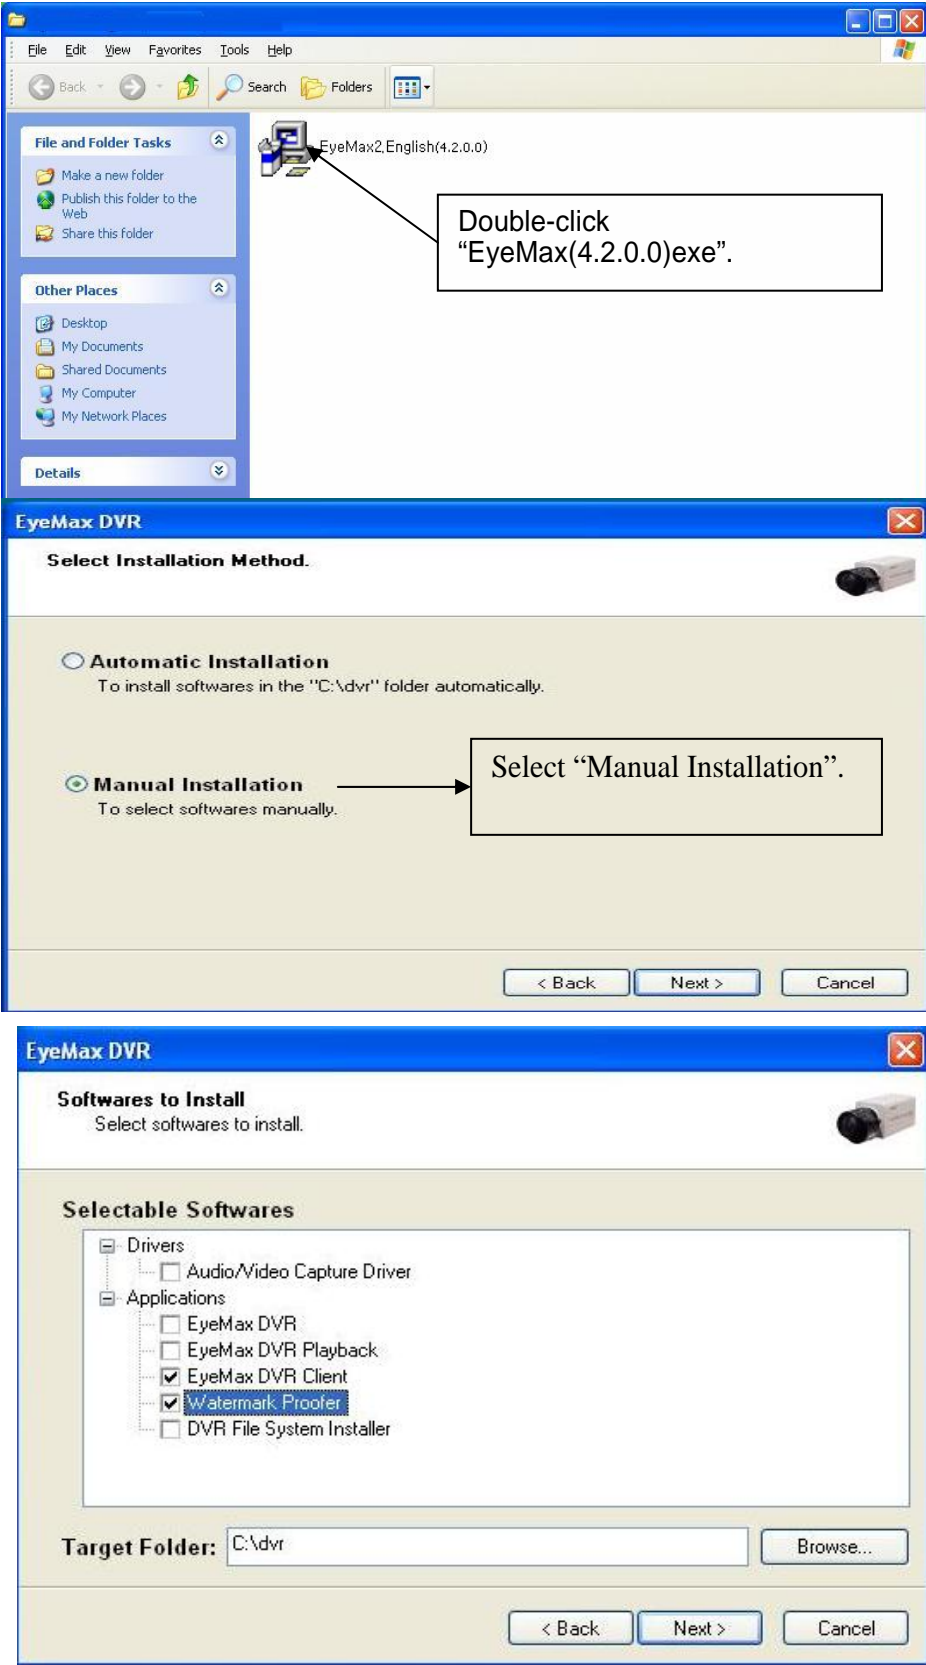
File Edit View Favorites Tools Help

Back Search Folders

File and Folder Tasks

Make a new folder
Publish this folder to the Web
Share this folder

Other Places

Desktop
My Documents
Shared Documents
My Computer
My Network Places

Details

EyeMax2,English(4.2.0.0)

Double-click "EyeMax(4.2.0.0)exe".

EyeMax DVR

Select Installation Method.

Automatic Installation
To install softwares in the "C:\dvr" folder automatically.

Manual Installation
To select softwares manually.

Select "Manual Installation".

< Back Next > Cancel

EyeMax DVR

Softwares to Install
Select softwares to install.

Selectable Softwares

Drivers
Audio/Video Capture Driver
Applications
EyeMax DVR
EyeMax DVR Playback
EyeMax DVR Client
Watermark Proofer
DVR File System Installer

Target Folder: C:\dvr Browse...

< Back Next > Cancel